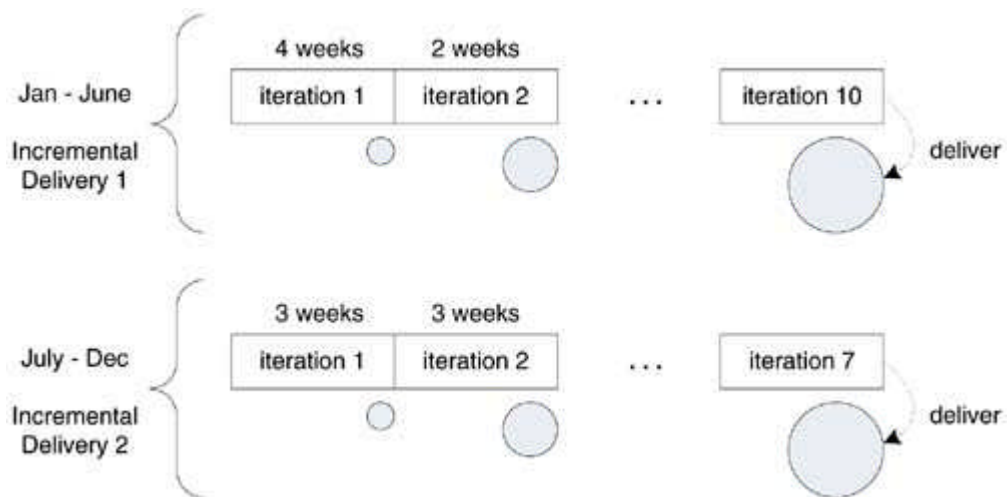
Jan - June

Incremental Delivery 1

4 weeks

2 weeks

iteration 1

iteration 2

...

iteration 10

deliver

July - Dec

Incremental Delivery 2

3 weeks

3 weeks

iteration 1

iteration 2

...

iteration 7

deliver